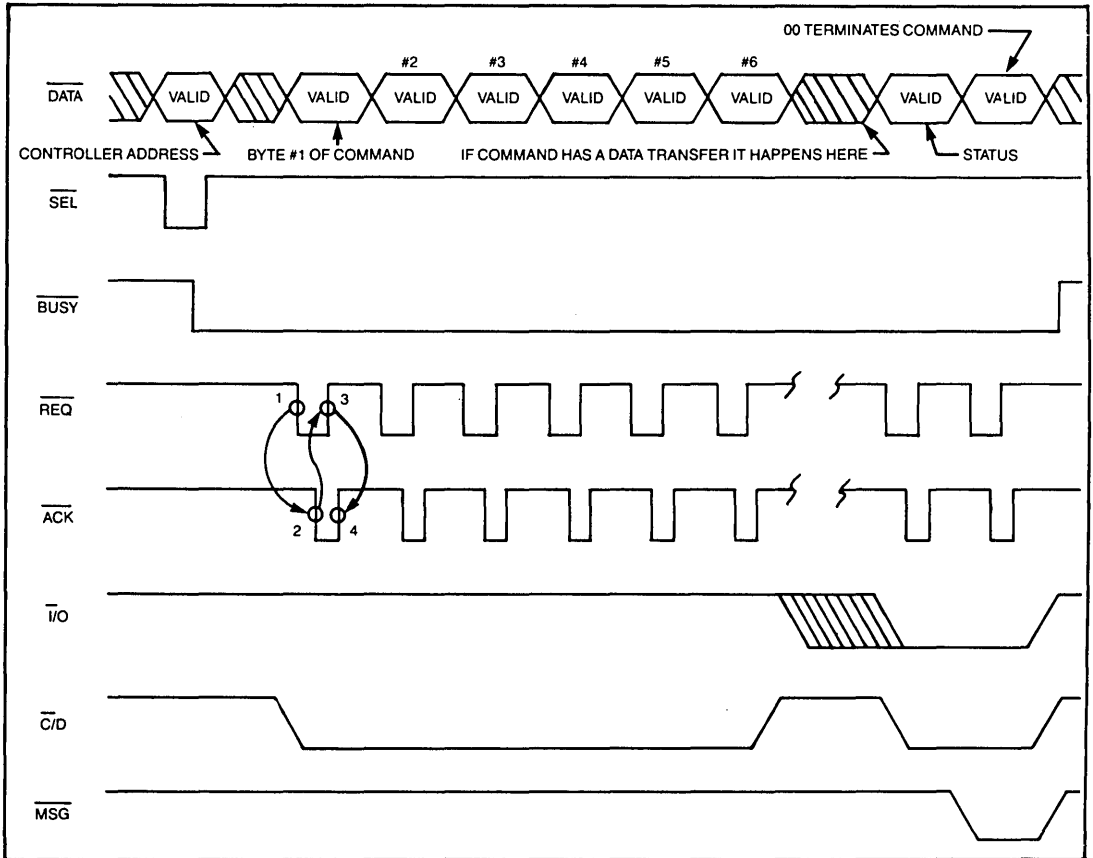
00 TERMINATES COMMAND

$\overline{DATA}$ VALID VALID #2 VALID #3 VALID #4 VALID #5 VALID #6 VALID VALID VALID

CONTROLLER ADDRESS BYTE #1 OF COMMAND IF COMMAND HAS A DATA TRANSFER IT HAPPENS HERE STATUS

$\overline{SEL}$

$\overline{BUSY}$

$\overline{REQ}$ 1 3

$\overline{ACK}$ 2 4

$\overline{I}/O$

$\overline{C}/D$

$\overline{MSG}$